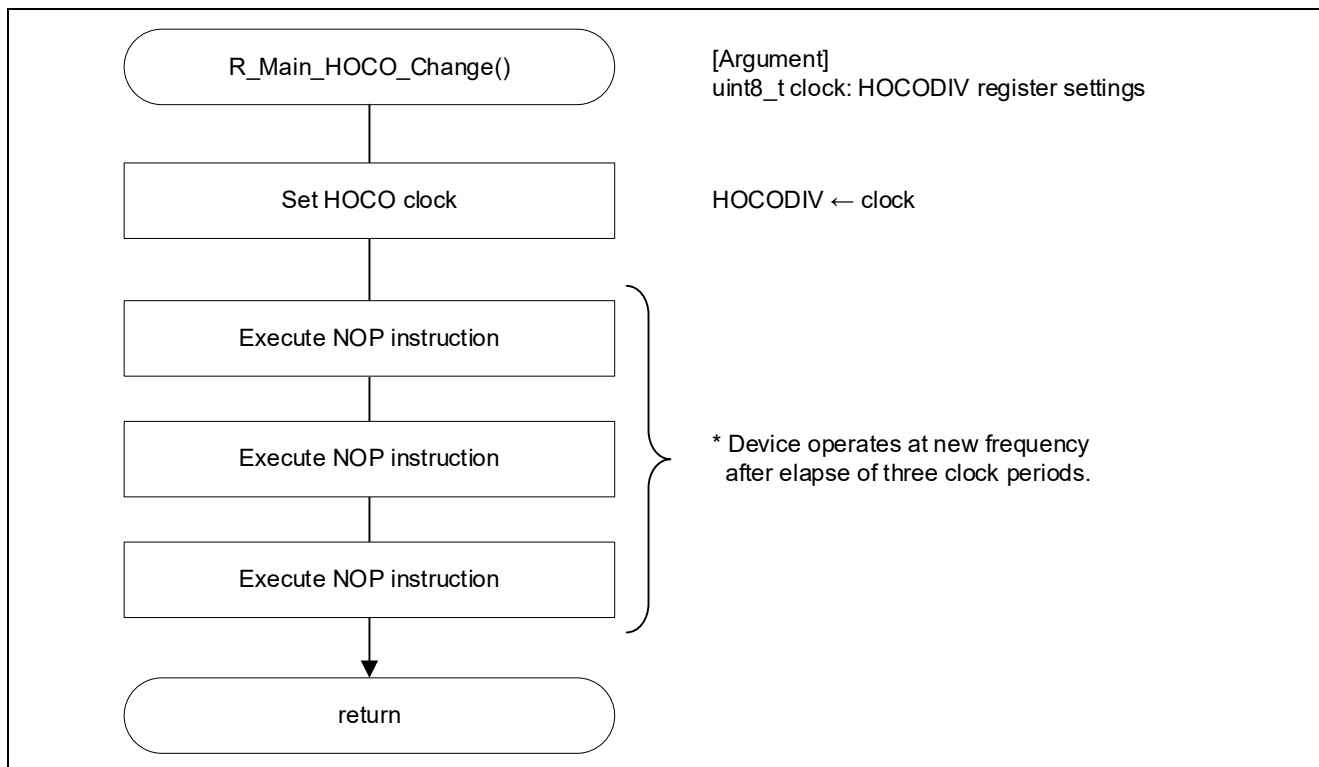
R_Main_HOCO_Change()

[Argument]
uint8_t clock: HOCODIV register settings

Set HOCO clock

HOCODIV ← clock

Execute NOP instruction

Execute NOP instruction

Execute NOP instruction

* Device operates at new frequency after elapse of three clock periods.

return